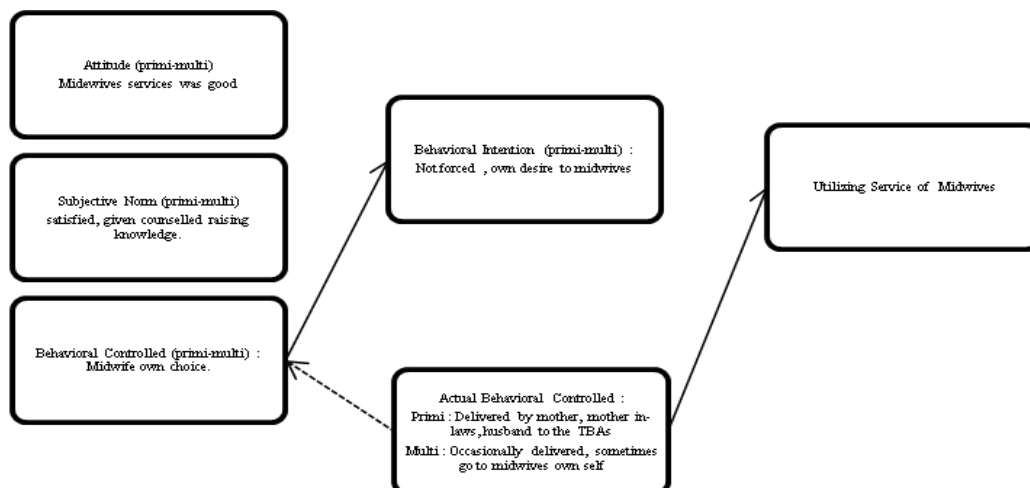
Attitude (primi-multi)
Midewives services was good

Subjective Norm (primi-multi)
satisfied, given counselled raising knowledge.

Behavioral Controlled (primi-multi) :
Midwife own choice.

Behavioral Intention (primi-multi) :
Not forced , own desire to midwives

Actual Behavioral Controlled :
Primi : Delivered by mother, mother in-laws, husband to the TBAs
Multi : Occasionally delivered, sometimes go to midwives own self

Utilizing Service of Midwives